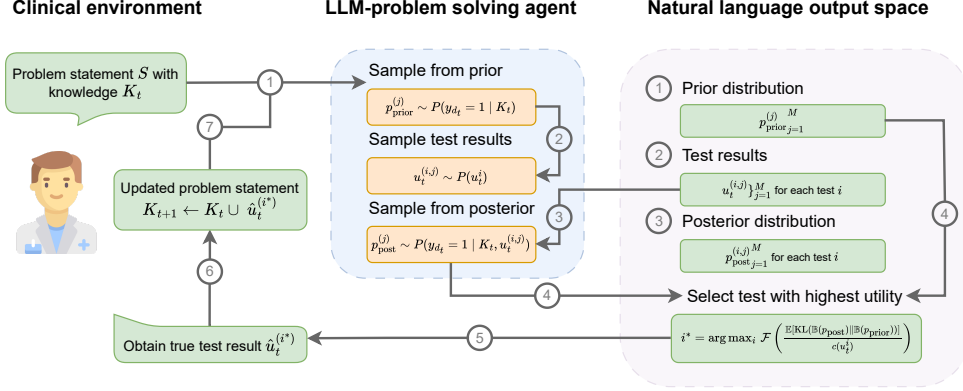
Clinical environment

LLM-problem solving agent

Natural language output space

Problem statement $S$ with knowledge $K_t$

1

7

Updated problem statement
$K_{t+1} \leftarrow K_t \cup \hat{u}_t^{(i^*)}$

6

Obtain true test result $\hat{u}_t^{(i^*)}$

Sample from prior

$p_{\text{prior}}^{(j)} \sim P(y_{d_t} = 1 \mid K_t)$

2

Sample test results

$u_t^{(i,j)} \sim P(u_t^i)$

3

Sample from posterior

$p_{\text{post}}^{(j)} \sim P(y_{d_t} = 1 \mid K_t, u_t^{(i,j)})$

4

5

1 Prior distribution

$p_{\text{prior}}^{(j)}\,{}_{j=1}^{M}$

2 Test results

$u_t^{(i,j)}\}_{j=1}^{M}$ for each test $i$

3 Posterior distribution

$p_{\text{post}}^{(i,j)}\,{}_{j=1}^{M}$ for each test $i$

4

Select test with highest utility

$i^* = \arg\max_i \mathcal{F}\left(\frac{\mathbb{E}[\text{KL}(\mathbb{B}(p_{\text{post}})\|\mathbb{B}(p_{\text{prior}}))]}{c(u_t^i)}\right)$